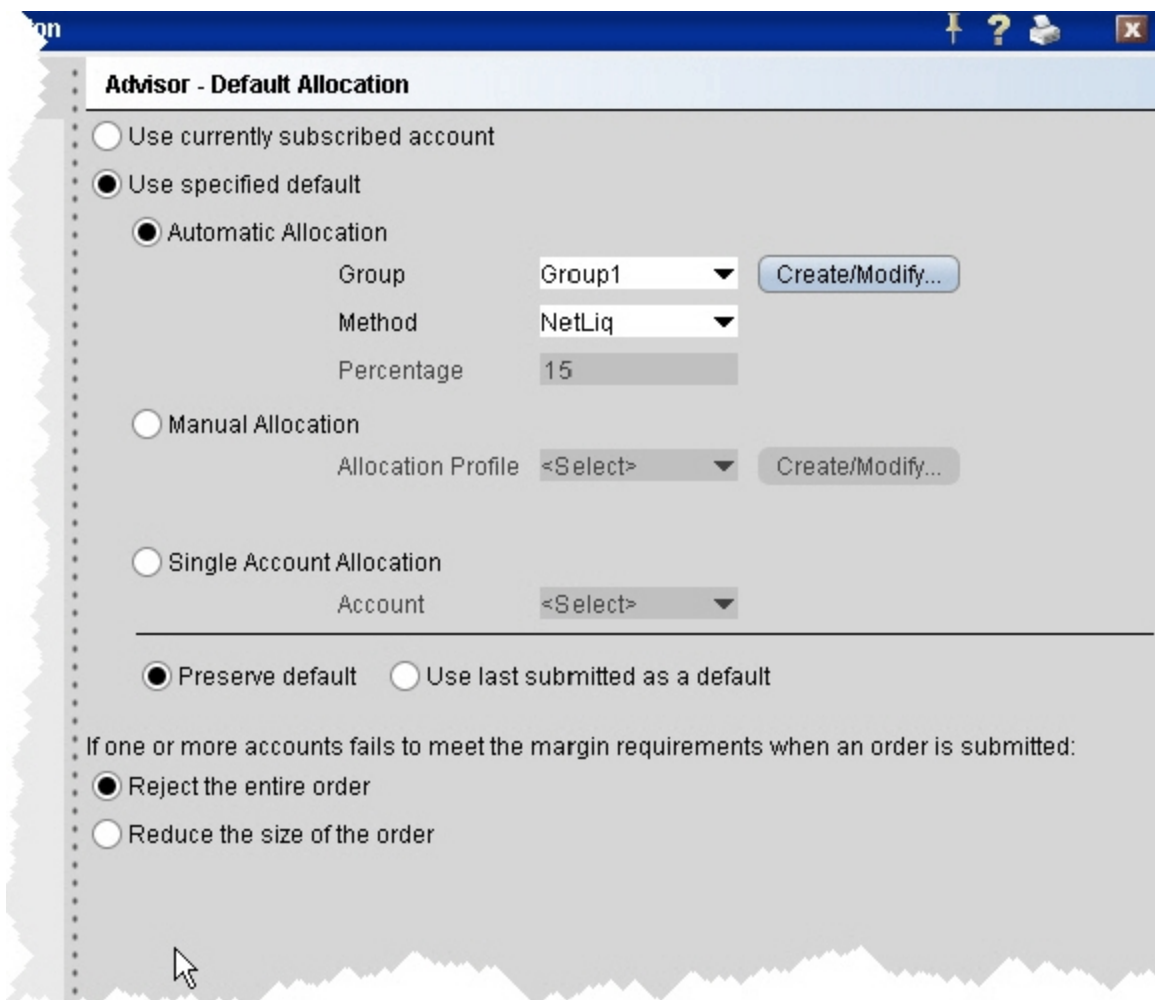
ion

Advisor - Default Allocation

Use currently subscribed account

Use specified default

Automatic Allocation

Group Group1 Create/Modify...

Method NetLiq

Percentage 15

Manual Allocation

Allocation Profile <Select> Create/Modify...

Single Account Allocation

Account <Select>

Preserve default Use last submitted as a default

If one or more accounts fails to meet the margin requirements when an order is submitted:

Reject the entire order

Reduce the size of the order